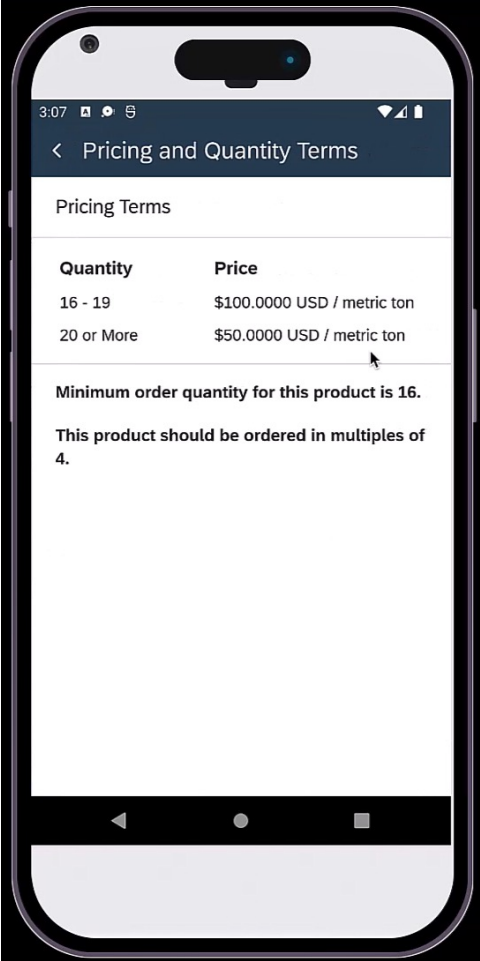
3:07

Pricing and Quantity Terms

Pricing Terms

| Quantity | Price |
|---|---|
| 16 - 19 | \$100.0000 USD / metric ton |
| 20 or More | \$50.0000 USD / metric ton |

**Minimum order quantity for this product is 16.**

**This product should be ordered in multiples of 4.**